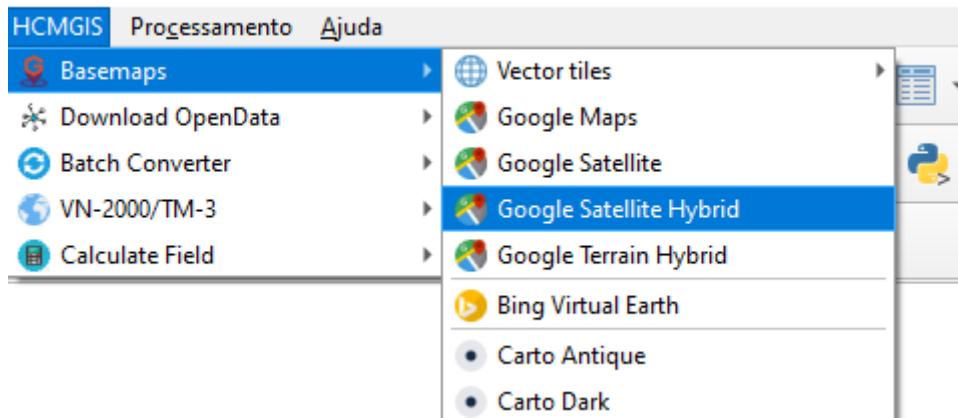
HCMGIS Processamento Ajuda

Basemaps
Download OpenData
Batch Converter
VN-2000/TM-3
Calculate Field

Vector tiles
Google Maps
Google Satellite
Google Satellite Hybrid
Google Terrain Hybrid
Bing Virtual Earth
Carto Antique
Carto Dark